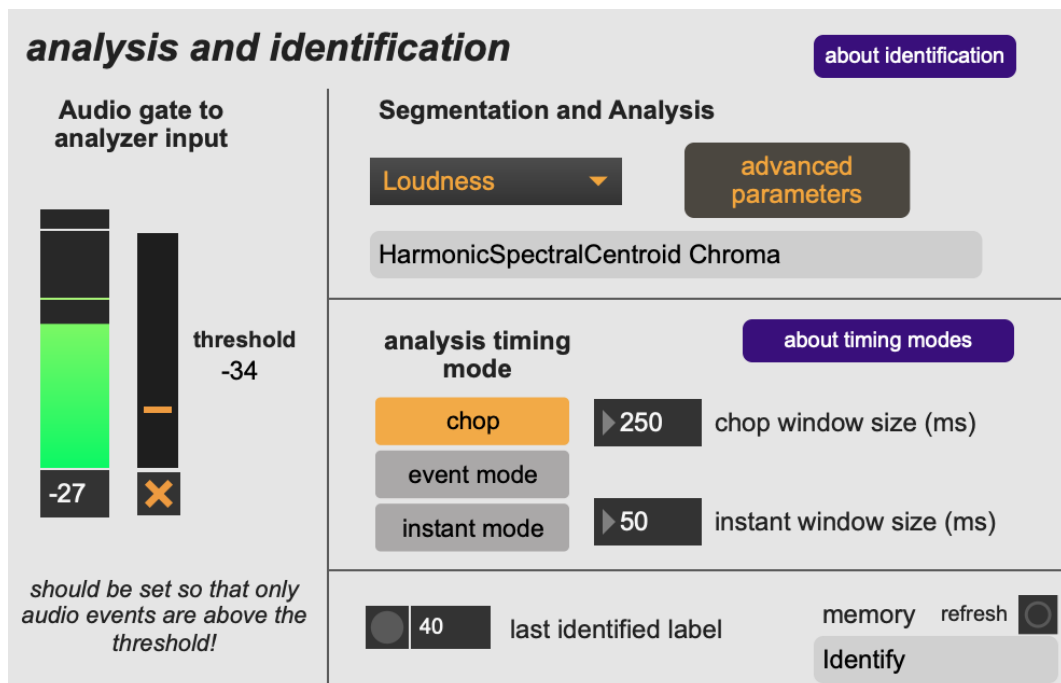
analysis and identification

about identification

Audio gate to analyzer input

threshold
-34

-27

should be set so that only audio events are above the threshold!

Segmentation and Analysis

Loudness

advanced parameters

HarmonicSpectralCentroid Chroma

analysis timing mode

about timing modes

chop

event mode

instant mode

250 chop window size (ms)

50 instant window size (ms)

40 last identified label

memory refresh

Identify